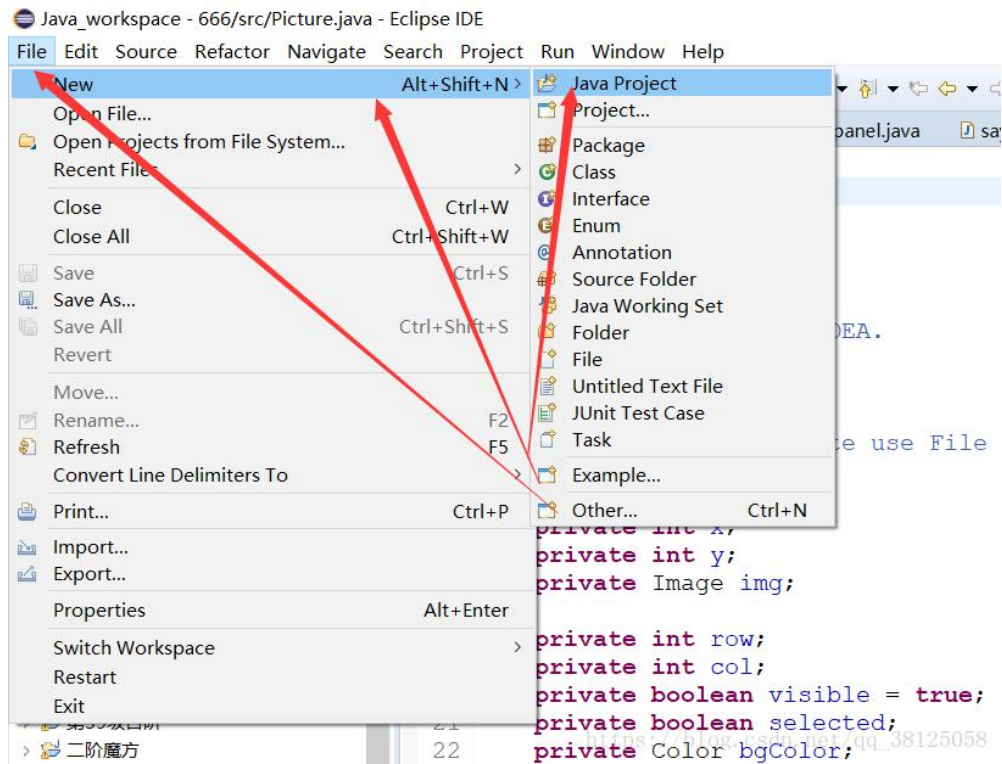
Java_workspace - 666/src/Picture.java - Eclipse IDE

File Edit Source Refactor Navigate Search Project Run Window Help

New Alt+Shift+N >
Open File...
Open Projects from File System...
Recent Files >
Close Ctrl+W
Close All Ctrl+Shift+W
Save Ctrl+S
Save As...
Save All Ctrl+Shift+S
Revert
Move...
Rename... F2
Refresh F5
Convert Line Delimiters To >
Print... Ctrl+P
Import...
Export...
Properties Alt+Enter
Switch Workspace >
Restart
Exit

Java Project
Project...
Package
Class
Interface
Enum
Annotation
Source Folder
Java Working Set
Folder
File
Untitled Text File
JUnit Test Case
Task
Example...
Other... Ctrl+N

panel.java
say

DEA.

e use File

private int x;
private int y;
private Image img;

private int row;
private int col;
private boolean visible = true;
private boolean selected;
private Color bgColor;

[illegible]
二阶魔方
21
22

https://blog.csdn.net/qq_38125058